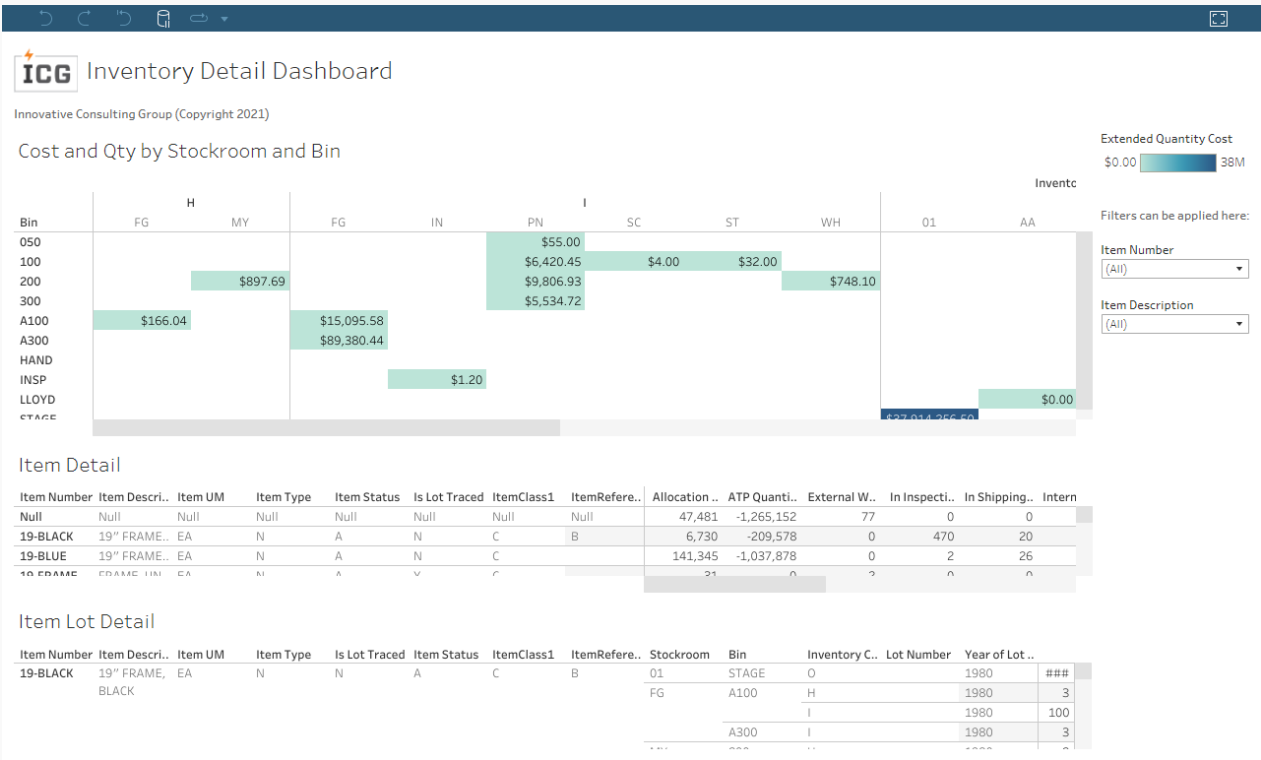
ICG Inventory Detail Dashboard

Innovative Consulting Group (Copyright 2021)

Cost and Qty by Stockroom and Bin

Extended Quantity Cost
$0.00 38M

Invento

Filters can be applied here:

Item Number
(All)

Item Description
(All)

| Bin | H FG | H MY | I FG | I IN | I PN | I SC | I ST | I WH | 01 | AA |
|---|---|---|---|---|---|---|---|---|---|---|
| 050 | | | | | $55.00 | | | | | |
| 100 | | | | | $6,420.45 | $4.00 | $32.00 | | | |
| 200 | | $897.69 | | | $9,806.93 | | | $748.10 | | |
| 300 | | | | | $5,534.72 | | | | | |
| A100 | $166.04 | | $15,095.58 | | | | | | | |
| A300 | | | $89,380.44 | | | | | | | |
| HAND | | | | | | | | | | |
| INSP | | | | $1.20 | | | | | | |
| LLOYD | | | | | | | | | | $0.00 |
| STAGE | | | | | | | | | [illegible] | |

Item Detail

| Item Number | Item Descri.. | Item UM | Item Type | Item Status | Is Lot Traced | ItemClass1 | ItemRefere.. | Allocation .. | ATP Quanti.. | External W.. | In Inspecti.. | In Shipping.. | Intern |
|---|---|---|---|---|---|---|---|---|---|---|---|---|---|
| Null | Null | Null | Null | Null | Null | Null | Null | 47,481 | -1,265,152 | 77 | 0 | 0 | |
| 19-BLACK | 19" FRAME.. | EA | N | A | N | C | B | 6,730 | -209,578 | 0 | 470 | 20 | |
| 19-BLUE | 19" FRAME.. | EA | N | A | N | C | | 141,345 | -1,037,878 | 0 | 2 | 26 | |
| 19-FRAME | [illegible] | EA | N | A | Y | C | | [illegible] | 0 | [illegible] | 0 | 0 | |

Item Lot Detail

| Item Number | Item Descri.. | Item UM | Item Type | Is Lot Traced | Item Status | ItemClass1 | ItemRefere.. | Stockroom | Bin | Inventory C.. | Lot Number | Year of Lot .. | |
|---|---|---|---|---|---|---|---|---|---|---|---|---|---|
| 19-BLACK | 19" FRAME, BLACK | EA | N | N | A | C | B | 01 | STAGE | O | | 1980 | ### |
| | | | | | | | | FG | A100 | H | | 1980 | 3 |
| | | | | | | | | | | I | | 1980 | 100 |
| | | | | | | | | | A300 | I | | 1980 | 3 |